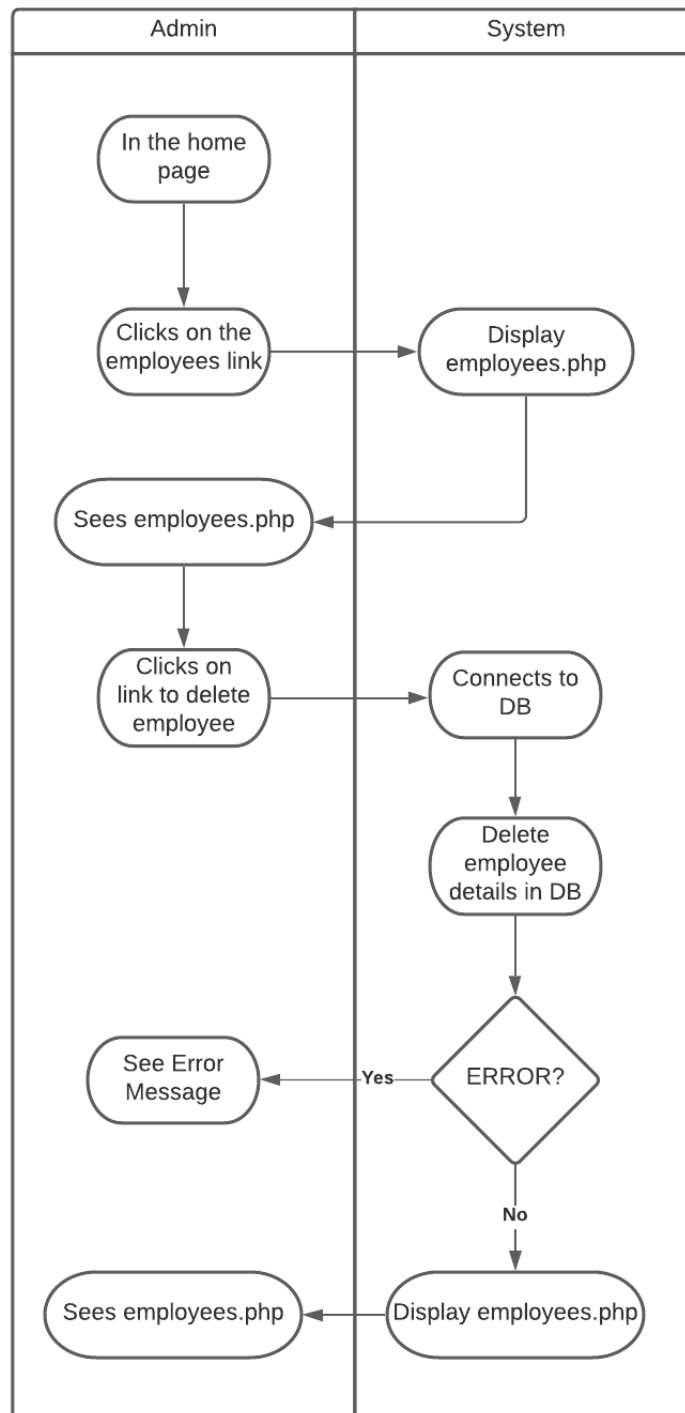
Admin

System

In the home page

Clicks on the employees link

Display employees.php

Sees employees.php

Clicks on link to delete employee

Connects to DB

Delete employee details in DB

See Error Message

Yes

ERROR?

No

Sees employees.php

Display employees.php